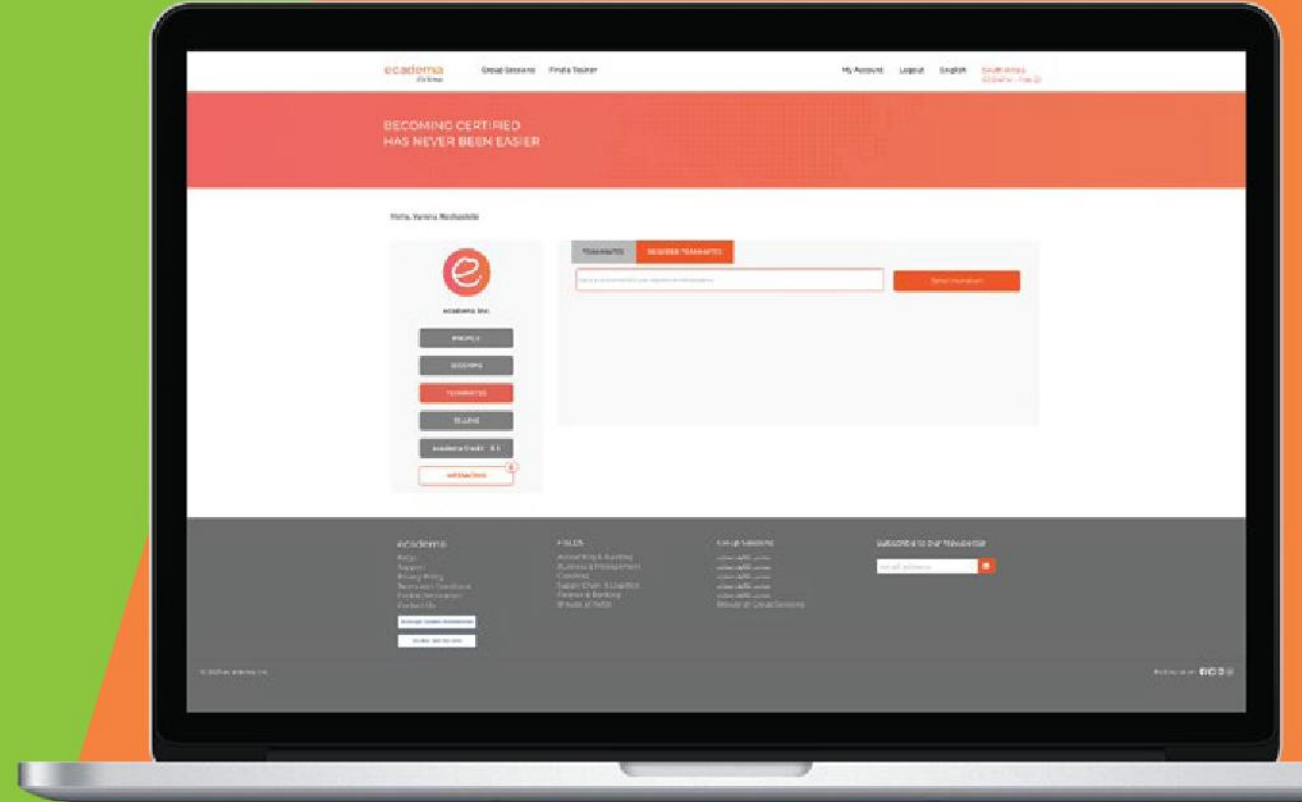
ecadema

Group Sessions Find a Teacher

My Account Logout English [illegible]

BECOMING CERTIFIED
HAS NEVER BEEN EASIER

Home, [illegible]

ecadema Inc

PROFILE

SESSIONS

TEAMMATES

BILLING

ecadema Credit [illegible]

MESSAGING

TEAMMATES REGISTER TEAMMATES

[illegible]

Send Invitation

ecadema
Help
Support
Privacy Policy
Terms and Conditions
Cookie Settings
Contact Us

FIELDS
Accounting & Auditing
Business & Management
Coaching
Supply Chain & Logistics
Finance & Banking
Browse all fields

Group Sessions
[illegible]
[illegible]
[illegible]
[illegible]
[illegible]
Browse all Group Sessions

Subscribe to our Newsletter

email address

© 2021 ecadema Inc

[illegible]